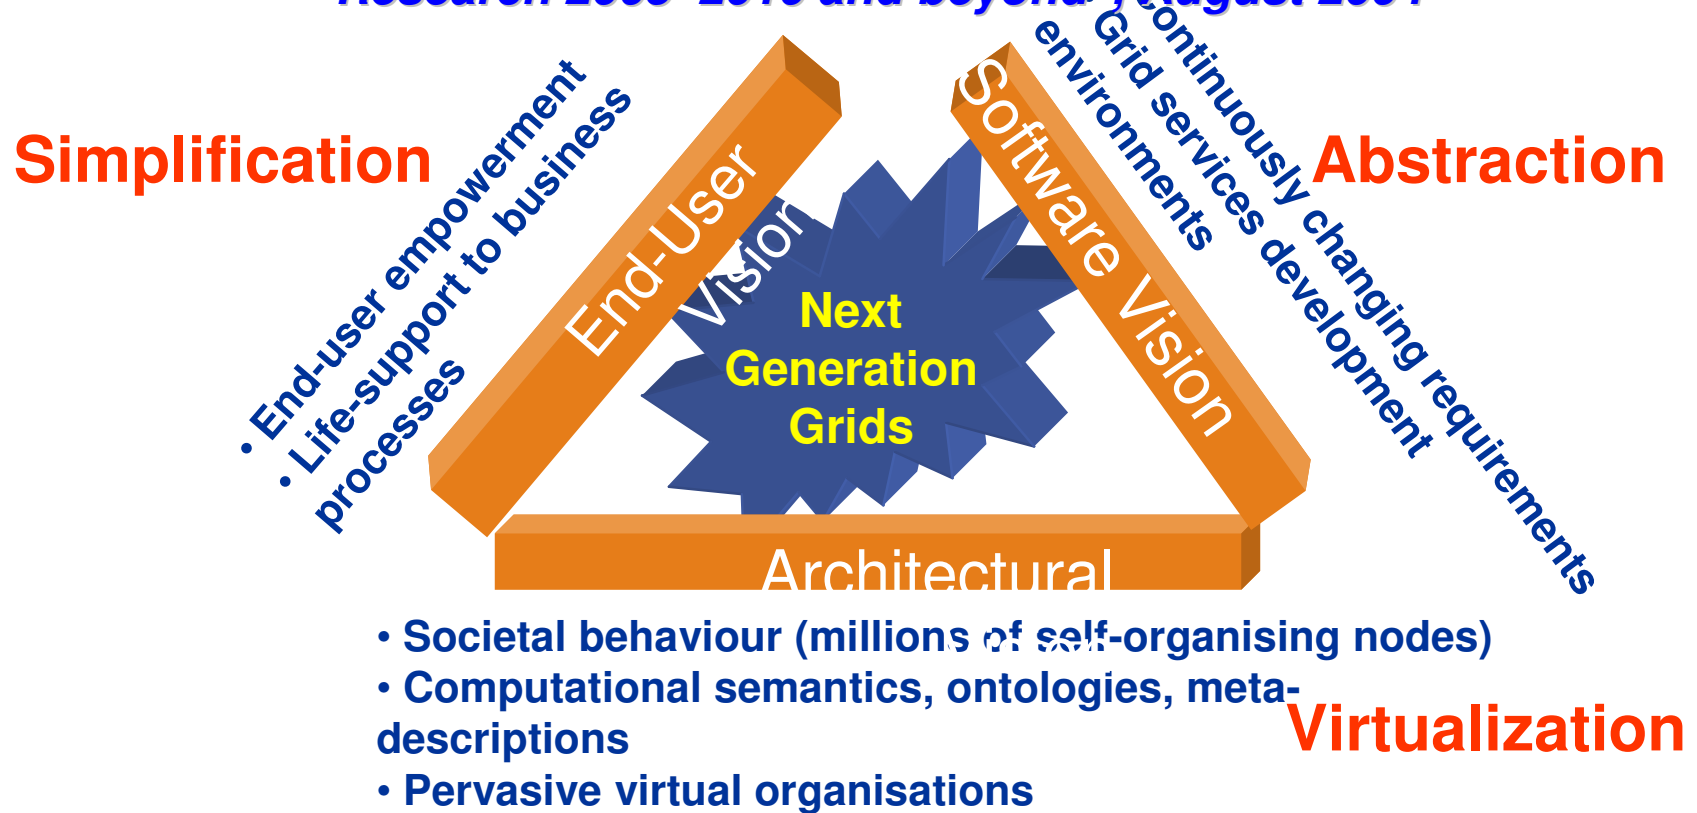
Research 2005-2010 and beyond", August 2004

Simplification

• End-user empowerment
• Life-support to business processes

End-User Vision

Next Generation Grids

Software Vision

• Grid services development environments
• Continuously changing requirements

Abstraction

Architectural

• Societal behaviour (millions of self-organising nodes)
• Computational semantics, ontologies, meta-descriptions
• Pervasive virtual organisations

Virtualization